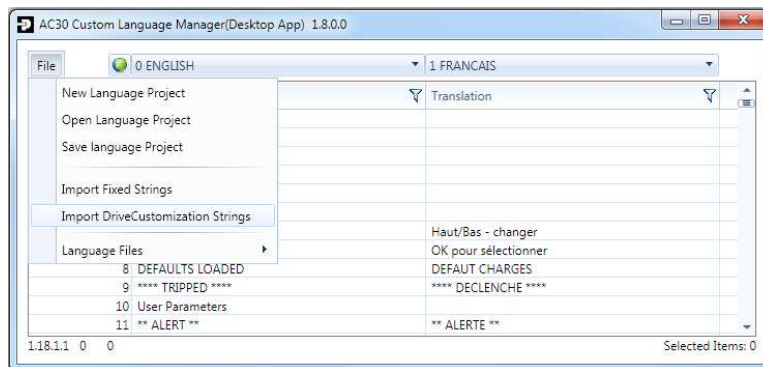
AC30 Custom Language Manager(Desktop App) 1.8.0.0

File | 0 ENGLISH | 1 FRANCAIS

New Language Project
Open Language Project
Save language Project
Import Fixed Strings
Import DriveCustomization Strings
Language Files

| | | Translation |
|---|---|---|
| | | Haut/Bas - changer |
| | | OK pour sélectionner |
| 8 | DEFAULTS LOADED | DEFAUT CHARGES |
| 9 | **** TRIPPED **** | **** DECLENCHE **** |
| 10 | User Parameters | |
| 11 | ** ALERT ** | ** ALERTE ** |

1.18.1.1 0 0

Selected Items: 0